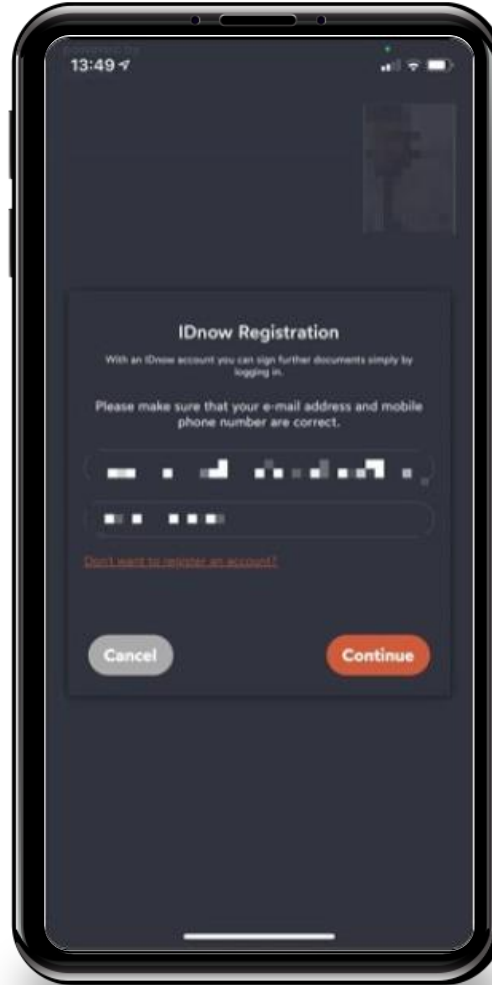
Powered by
13:49

IDnow Registration

With an IDnow account you can sign further documents simply by logging in.

Please make sure that your e-mail address and mobile phone number are correct.

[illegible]

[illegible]

Don't want to register an account?

Cancel

Continue